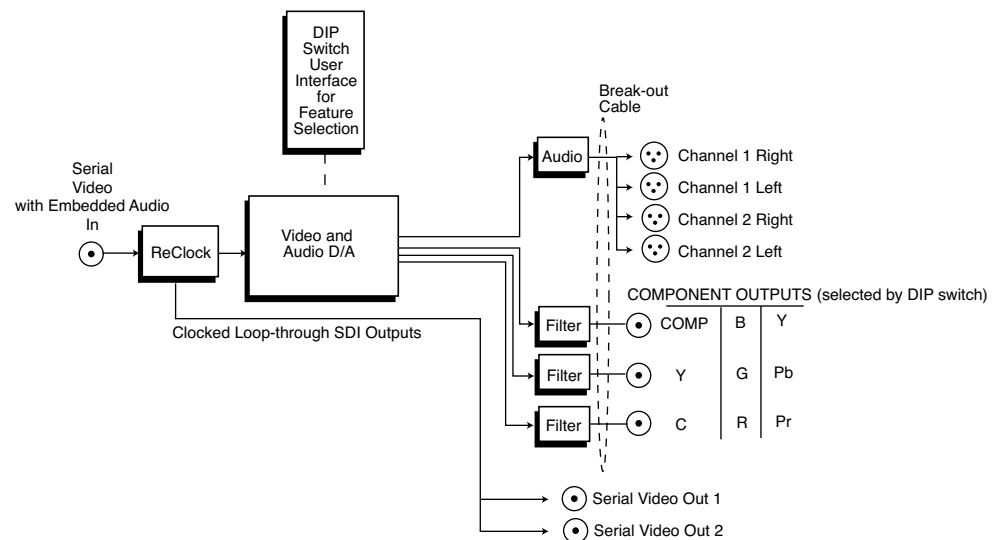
DIP Switch User Interface for Feature Selection

Break-out Cable

Serial Video with Embedded Audio In

ReClock

Video and Audio D/A

Audio

Channel 1 Right

Channel 1 Left

Channel 2 Right

Channel 2 Left

COMPONENT OUTPUTS (selected by DIP switch)

Clocked Loop-through SDI Outputs

| Filter | COMP | B | Y |
|---|---|---|---|
| Filter | Y | G | Pb |
| Filter | C | R | Pr |

Serial Video Out 1

Serial Video Out 2